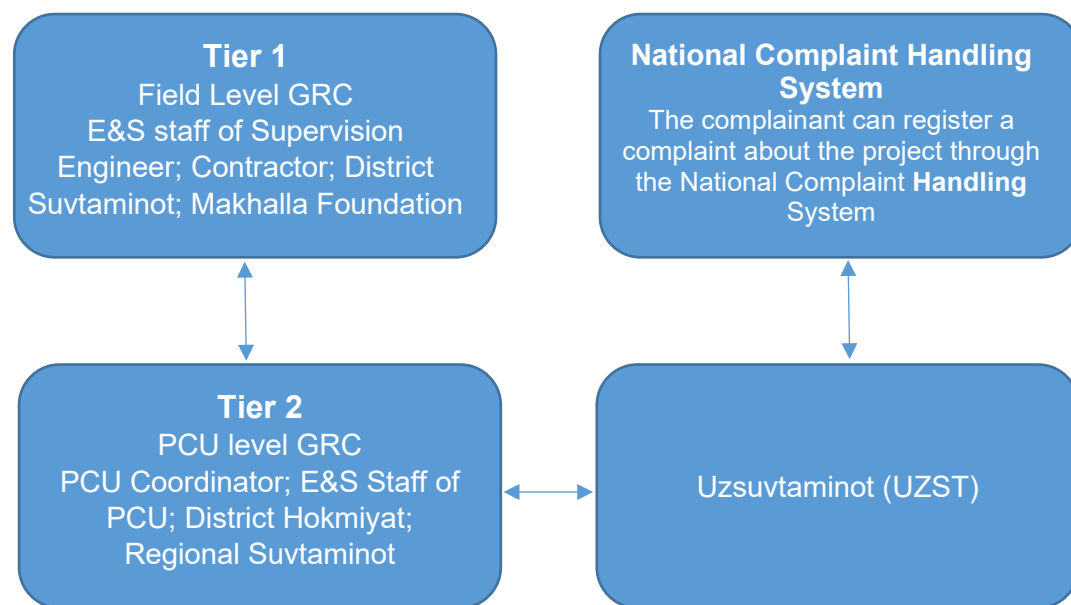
Tier 1
Field Level GRC
E&S staff of Supervision Engineer; Contractor; District Suvtaminot; Makhalla Foundation

National Complaint Handling System
The complainant can register a complaint about the project through the National Complaint Handling System

Tier 2
PCU level GRC
PCU Coordinator; E&S Staff of PCU; District Hokmiyat; Regional Suvtaminot

Uzsuvtaminot (UZST)